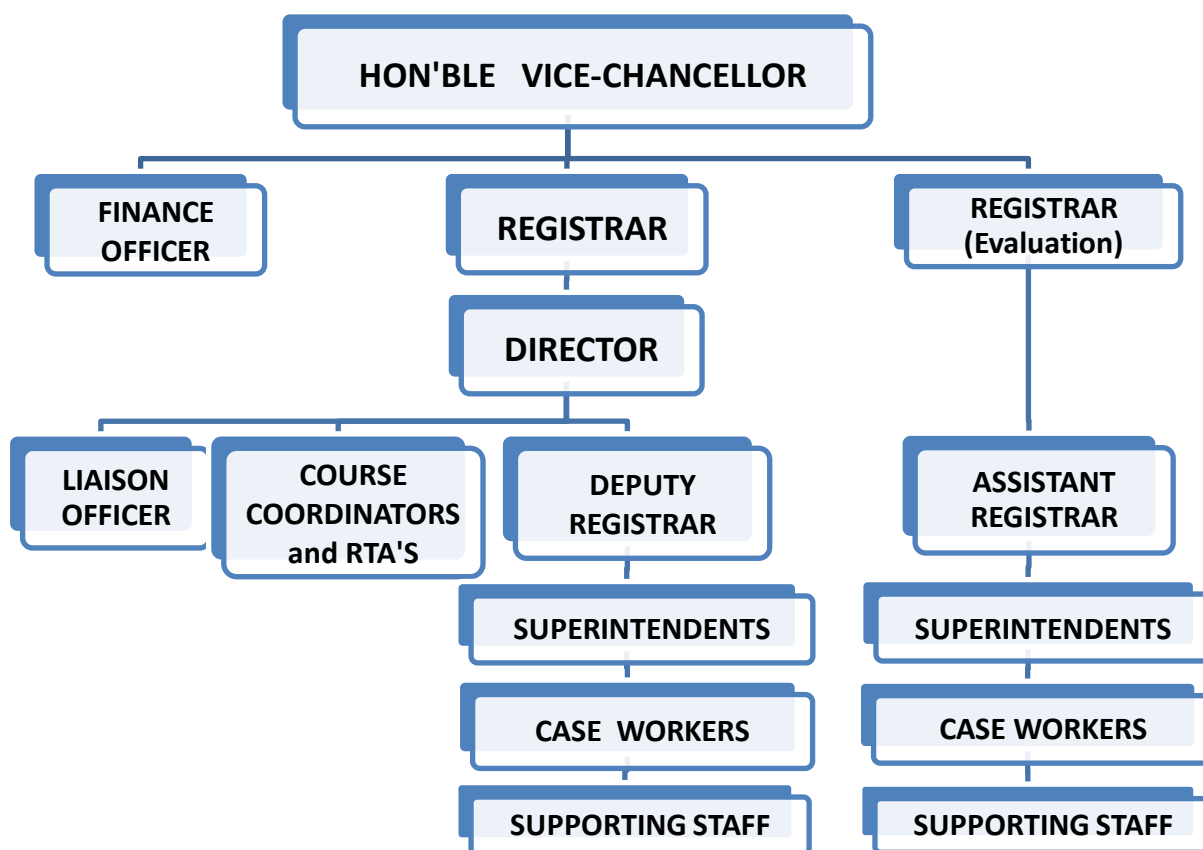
HON'BLE VICE-CHANCELLOR

FINANCE OFFICER

REGISTRAR

REGISTRAR (Evaluation)

DIRECTOR

LIAISON OFFICER

COURSE COORDINATORS and RTA'S

DEPUTY REGISTRAR

SUPERINTENDENTS

CASE WORKERS

SUPPORTING STAFF

ASSISTANT REGISTRAR

SUPERINTENDENTS

CASE WORKERS

SUPPORTING STAFF